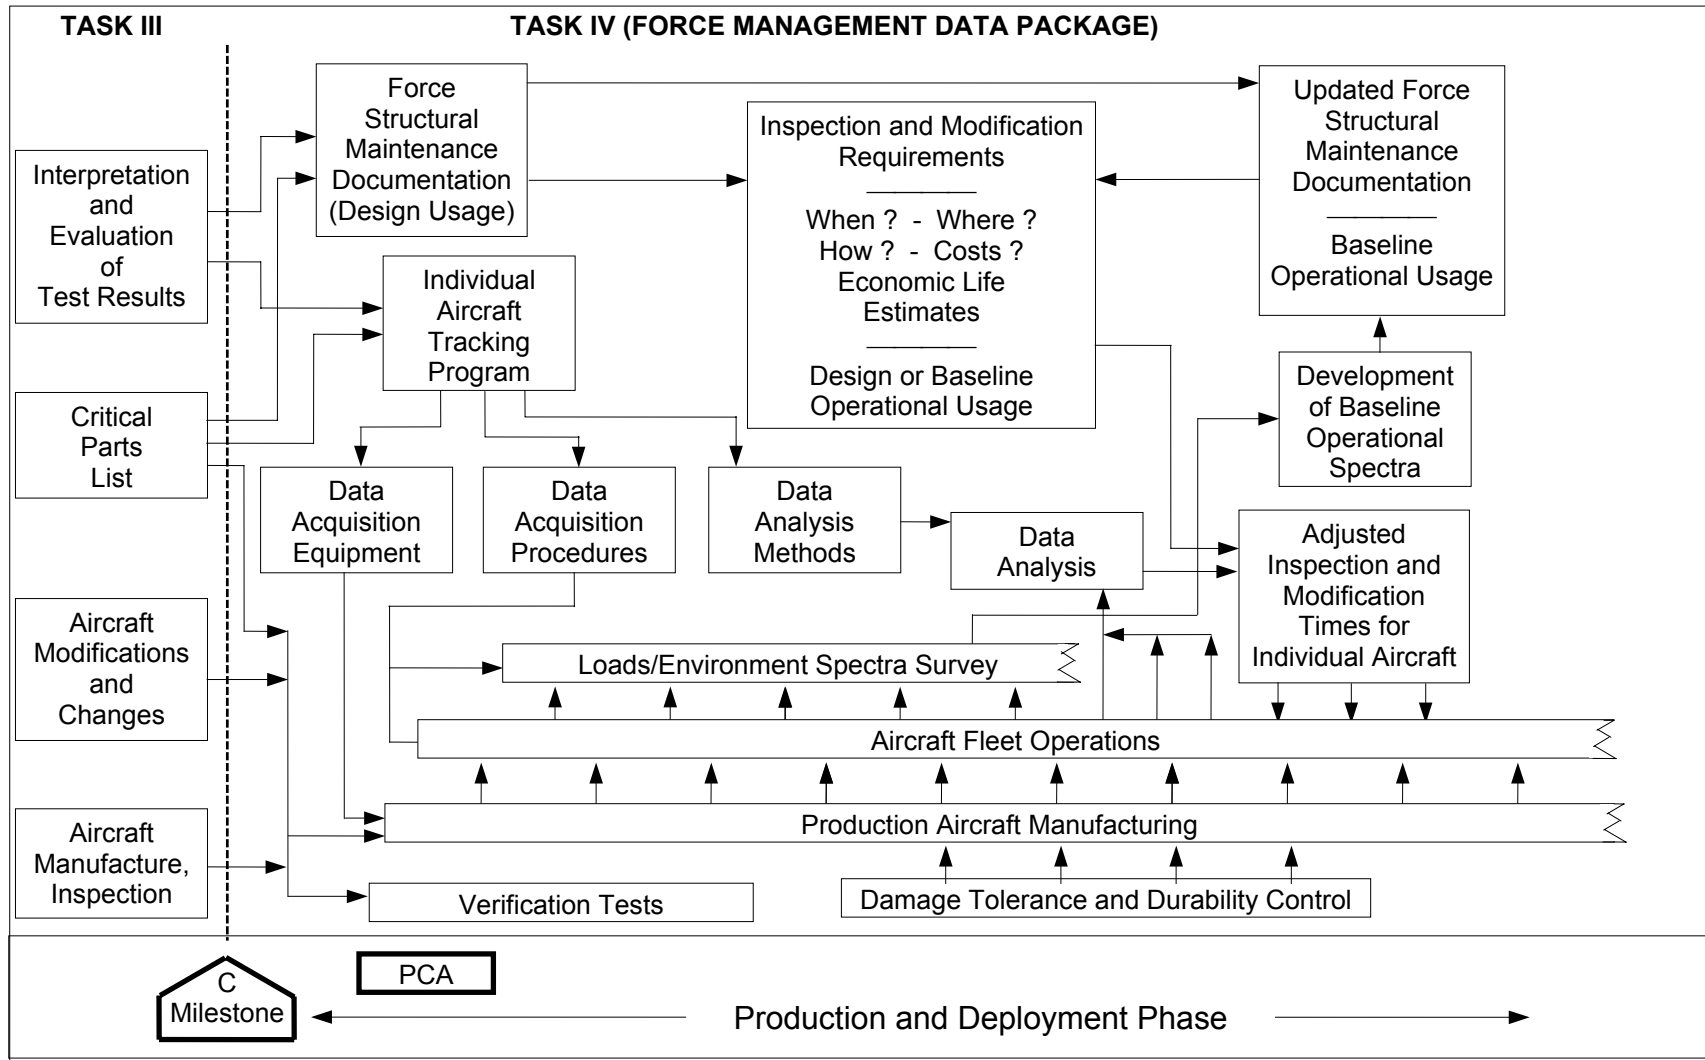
TASK III

TASK IV (FORCE MANAGEMENT DATA PACKAGE)

Interpretation and Evaluation of Test Results

Critical Parts List

Aircraft Modifications and Changes

Aircraft Manufacture, Inspection

Force Structural Maintenance Documentation (Design Usage)

Individual Aircraft Tracking Program

Inspection and Modification Requirements

When ? - Where ?
How ? - Costs ?
Economic Life Estimates

Design or Baseline Operational Usage

Updated Force Structural Maintenance Documentation

Baseline Operational Usage

Development of Baseline Operational Spectra

Data Acquisition Equipment

Data Acquisition Procedures

Data Analysis Methods

Data Analysis

Adjusted Inspection and Modification Times for Individual Aircraft

Loads/Environment Spectra Survey

Aircraft Fleet Operations

Production Aircraft Manufacturing

Verification Tests

Damage Tolerance and Durability Control

C
Milestone

PCA

Production and Deployment Phase